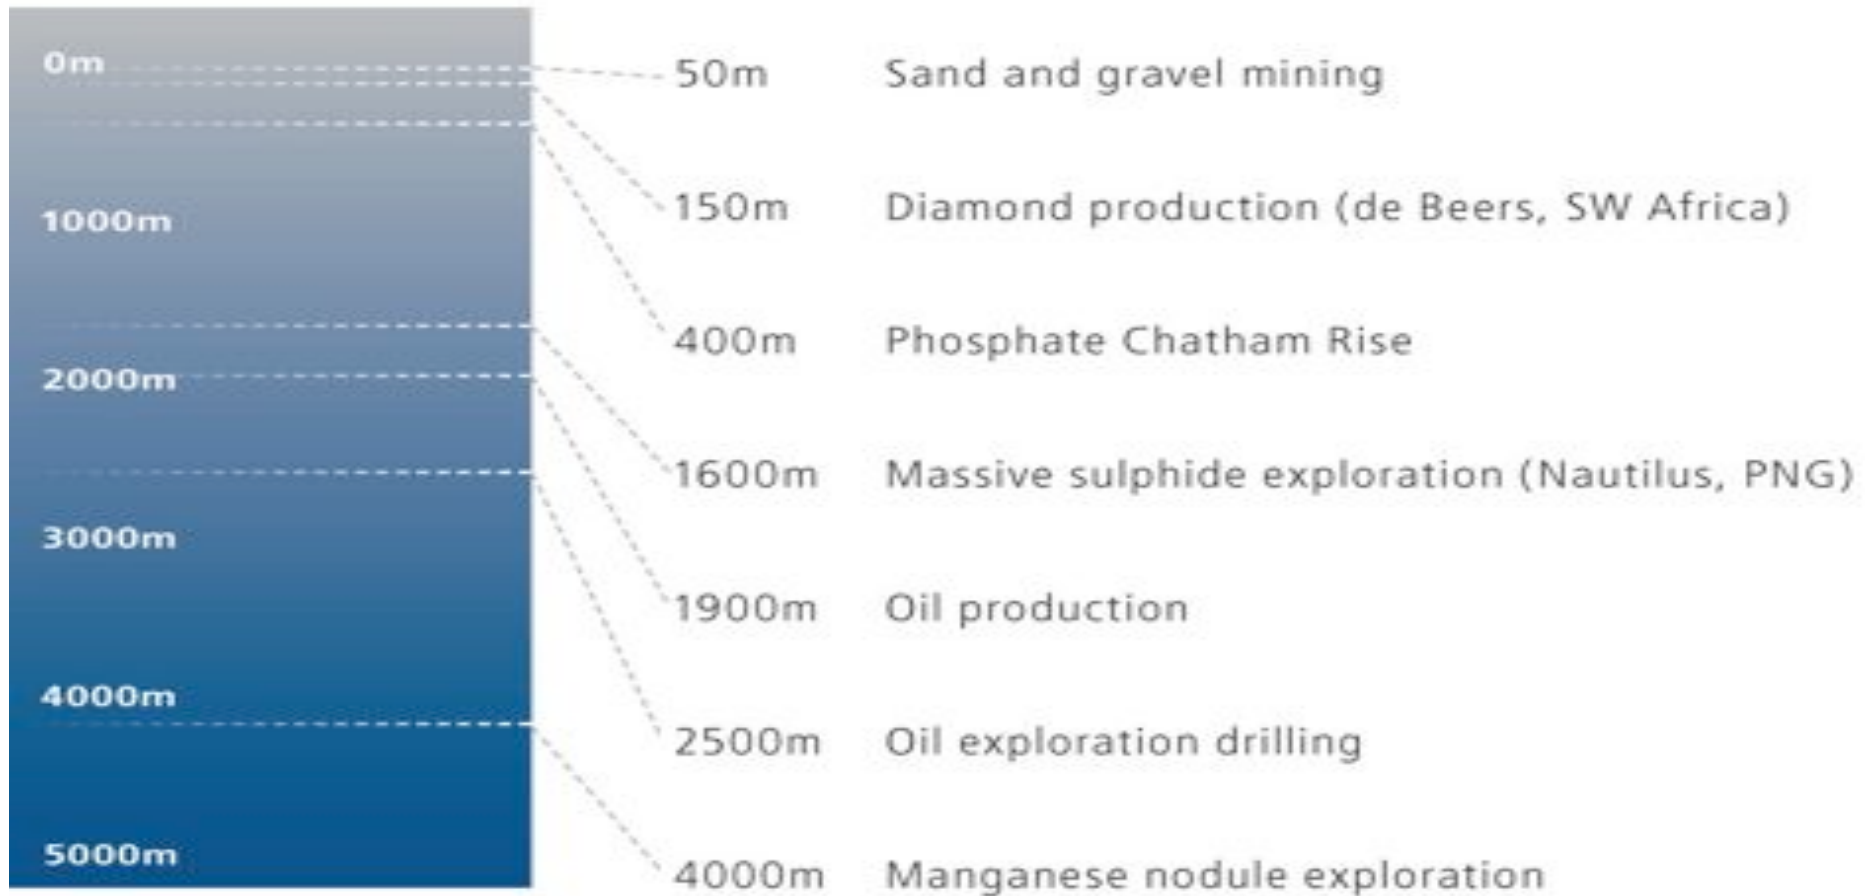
0m
1000m
2000m
3000m
4000m
5000m

50m Sand and gravel mining

150m Diamond production (de Beers, SW Africa)

400m Phosphate Chatham Rise

1600m Massive sulphide exploration (Nautilus, PNG)

1900m Oil production

2500m Oil exploration drilling

4000m Manganese nodule exploration